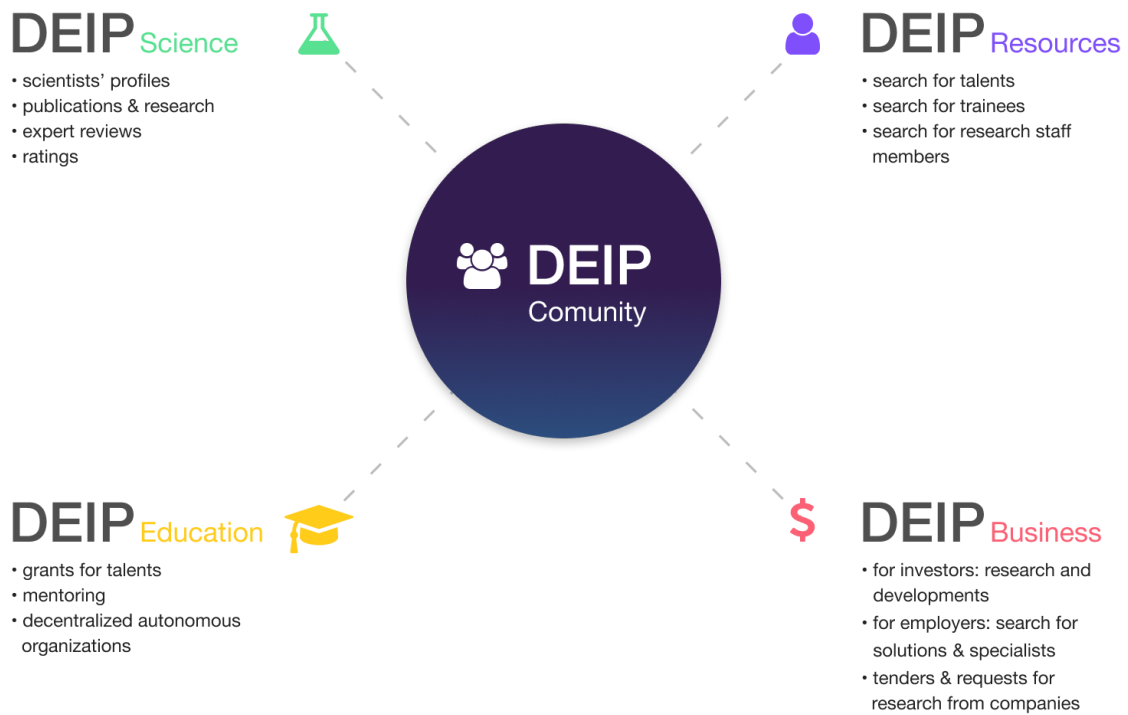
DEIP Science

• scientists' profiles
• publications & research
• expert reviews
• ratings

DEIP Resources

• search for talents
• search for trainees
• search for research staff members

DEIP Comunity

DEIP Education

• grants for talents
• mentoring
• decentralized autonomous organizations

$

DEIP Business

• for investors: research and developments
• for employers: search for solutions & specialists
• tenders & requests for research from companies